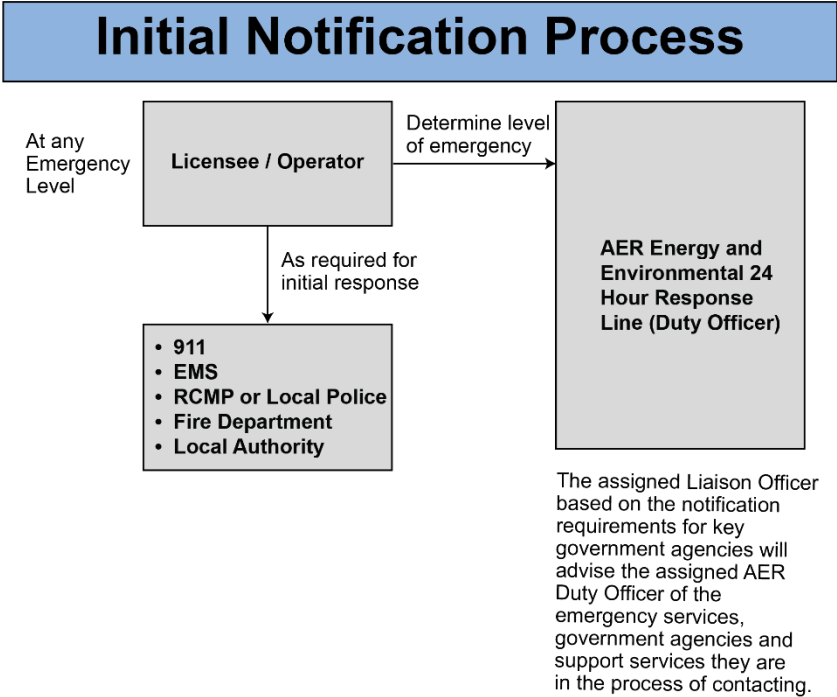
Initial Notification Process

At any Emergency Level

Licensee / Operator

Determine level of emergency

AER Energy and Environmental 24 Hour Response Line (Duty Officer)

As required for initial response

- 911
- EMS
- RCMP or Local Police
- Fire Department
- Local Authority

The assigned Liaison Officer based on the notification requirements for key government agencies will advise the assigned AER Duty Officer of the emergency services, government agencies and support services they are in the process of contacting.